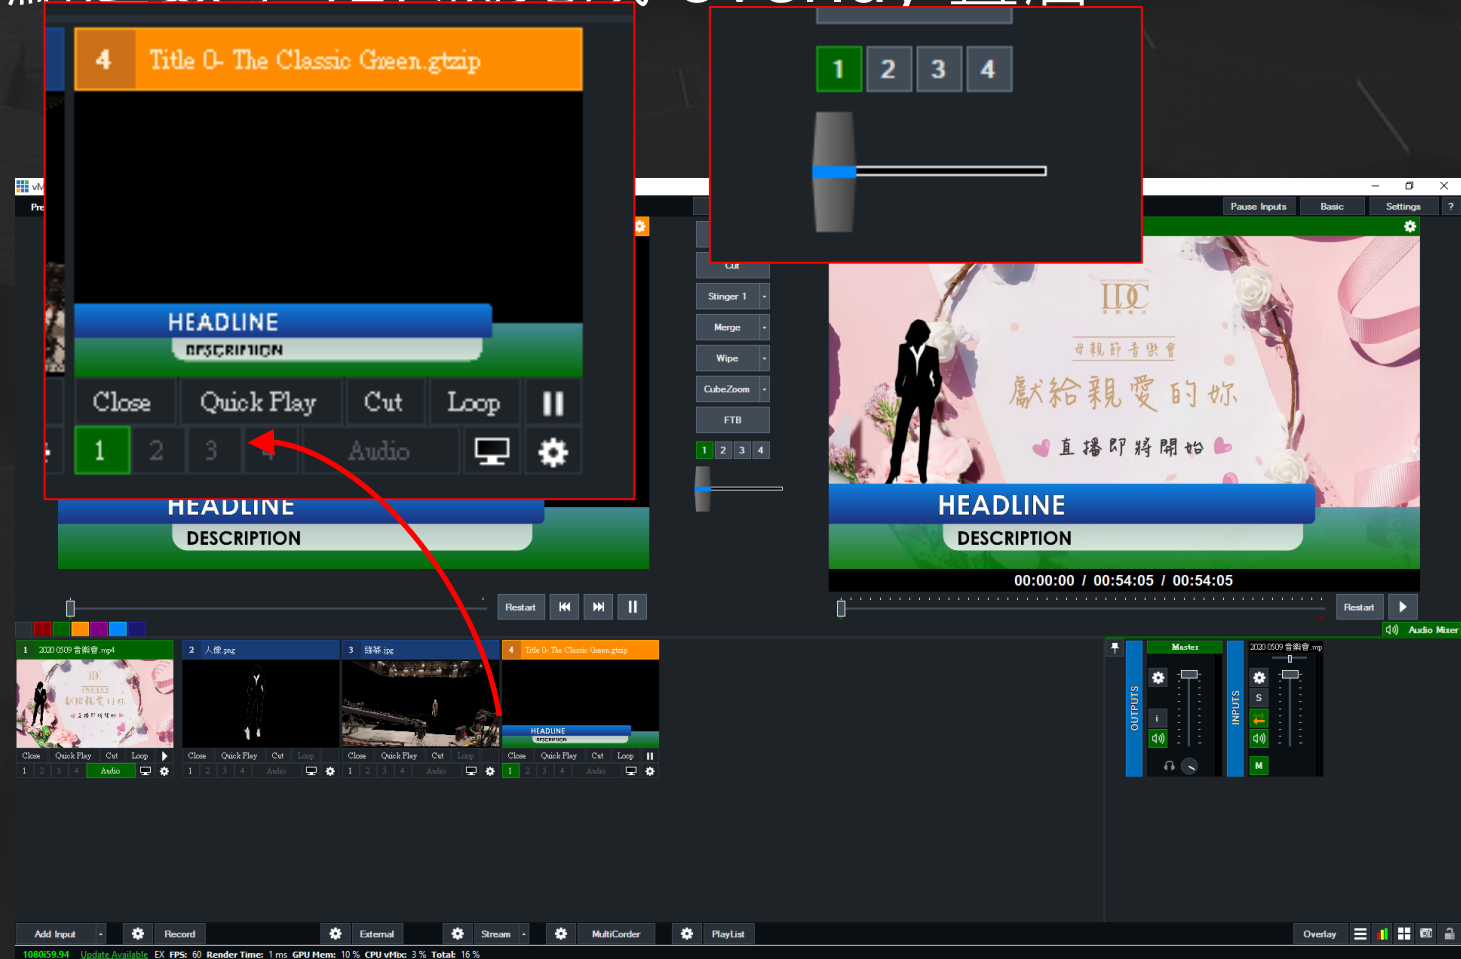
4 Title 0- The Classic Green.gtzip

HEADLINE
DESCRIPTION

Close Quick Play Cut Loop
1 2 3 4 Audio

1 2 3 4

Pause Inputs Basic Settings ?

Cut
Stinger 1
Merge
Wipe
CubeZoom
FTB
1 2 3 4

HEADLINE
DESCRIPTION

IDC
母親節音樂會
獻給親愛的妳
直播即將開始

HEADLINE
DESCRIPTION
00:00:00 / 00:54:05 / 00:54:05

Restart
Restart

Audio Mixer

1 2020 0509 音樂會.mp4
Close Quick Play Cut Loop
1 2 3 4 Audio

2 人像.png
Close Quick Play Cut Loop
1 2 3 4 Audio

3 錄琴.jpg
Close Quick Play Cut Loop
1 2 3 4 Audio

4 Title 0- The Classic Green.gtzip
HEADLINE
DESCRIPTION
Close Quick Play Cut Loop
1 2 3 4 Audio

OUTPUTS
Master
i
INPUTS
2020 0509 音樂會.mp
S
M

Add Input Record External Stream MultiCorder PlayList Overlay

1080i59.94 Update Available EX FPS: 60 Render Time: 1 ms GPU Mem: 10 % CPU vMix: 3 % Total: 16 %